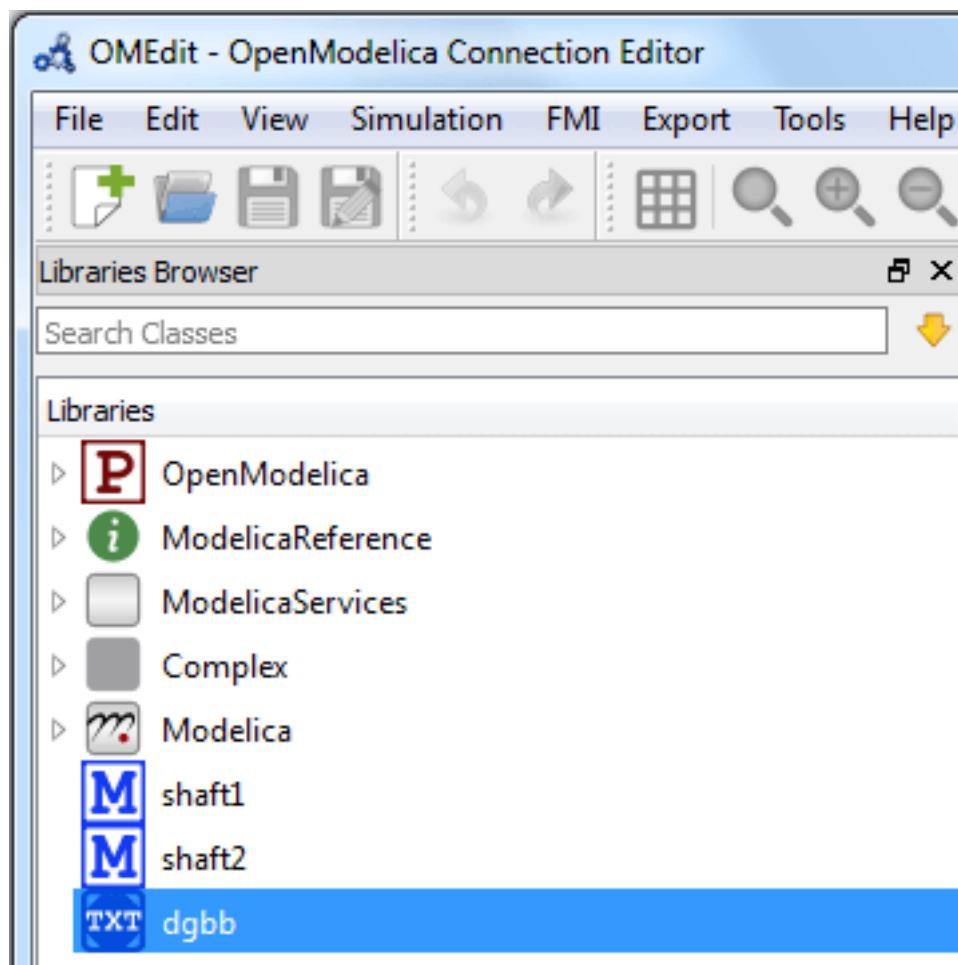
OMEdit - OpenModelica Connection Editor

File Edit View Simulation FMI Export Tools Help

Libraries Browser

Search Classes

Libraries

P OpenModelica

i ModelicaReference

ModelicaServices

Complex

Modelica

M shaft1

M shaft2

TXT dgbb